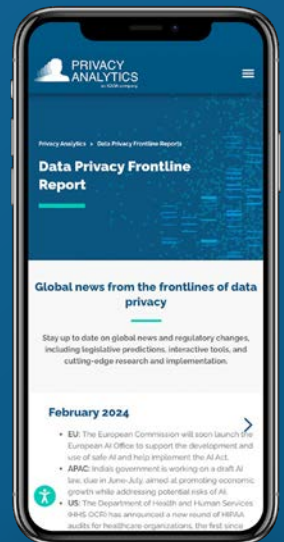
PRIVACY ANALYTICS
an IQVIA company

Privacy Analytics > Data Privacy Frontline Reports

Data Privacy Frontline Report

Global news from the frontlines of data privacy

Stay up to date on global news and regulatory changes, including legislative predictions, interactive tools, and cutting-edge research and implementation.

February 2024

- EU: The European Commission will soon launch the European AI Office to support the development and use of safe AI and help implement the AI Act.
- APAC: India's government is working on a draft AI law, due in June-July, aimed at promoting economic growth while addressing potential risks of AI.
- US: The Department of Health and Human Services (HHS OCR) has announced a new round of HIPAA audits for healthcare organizations, the first since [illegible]